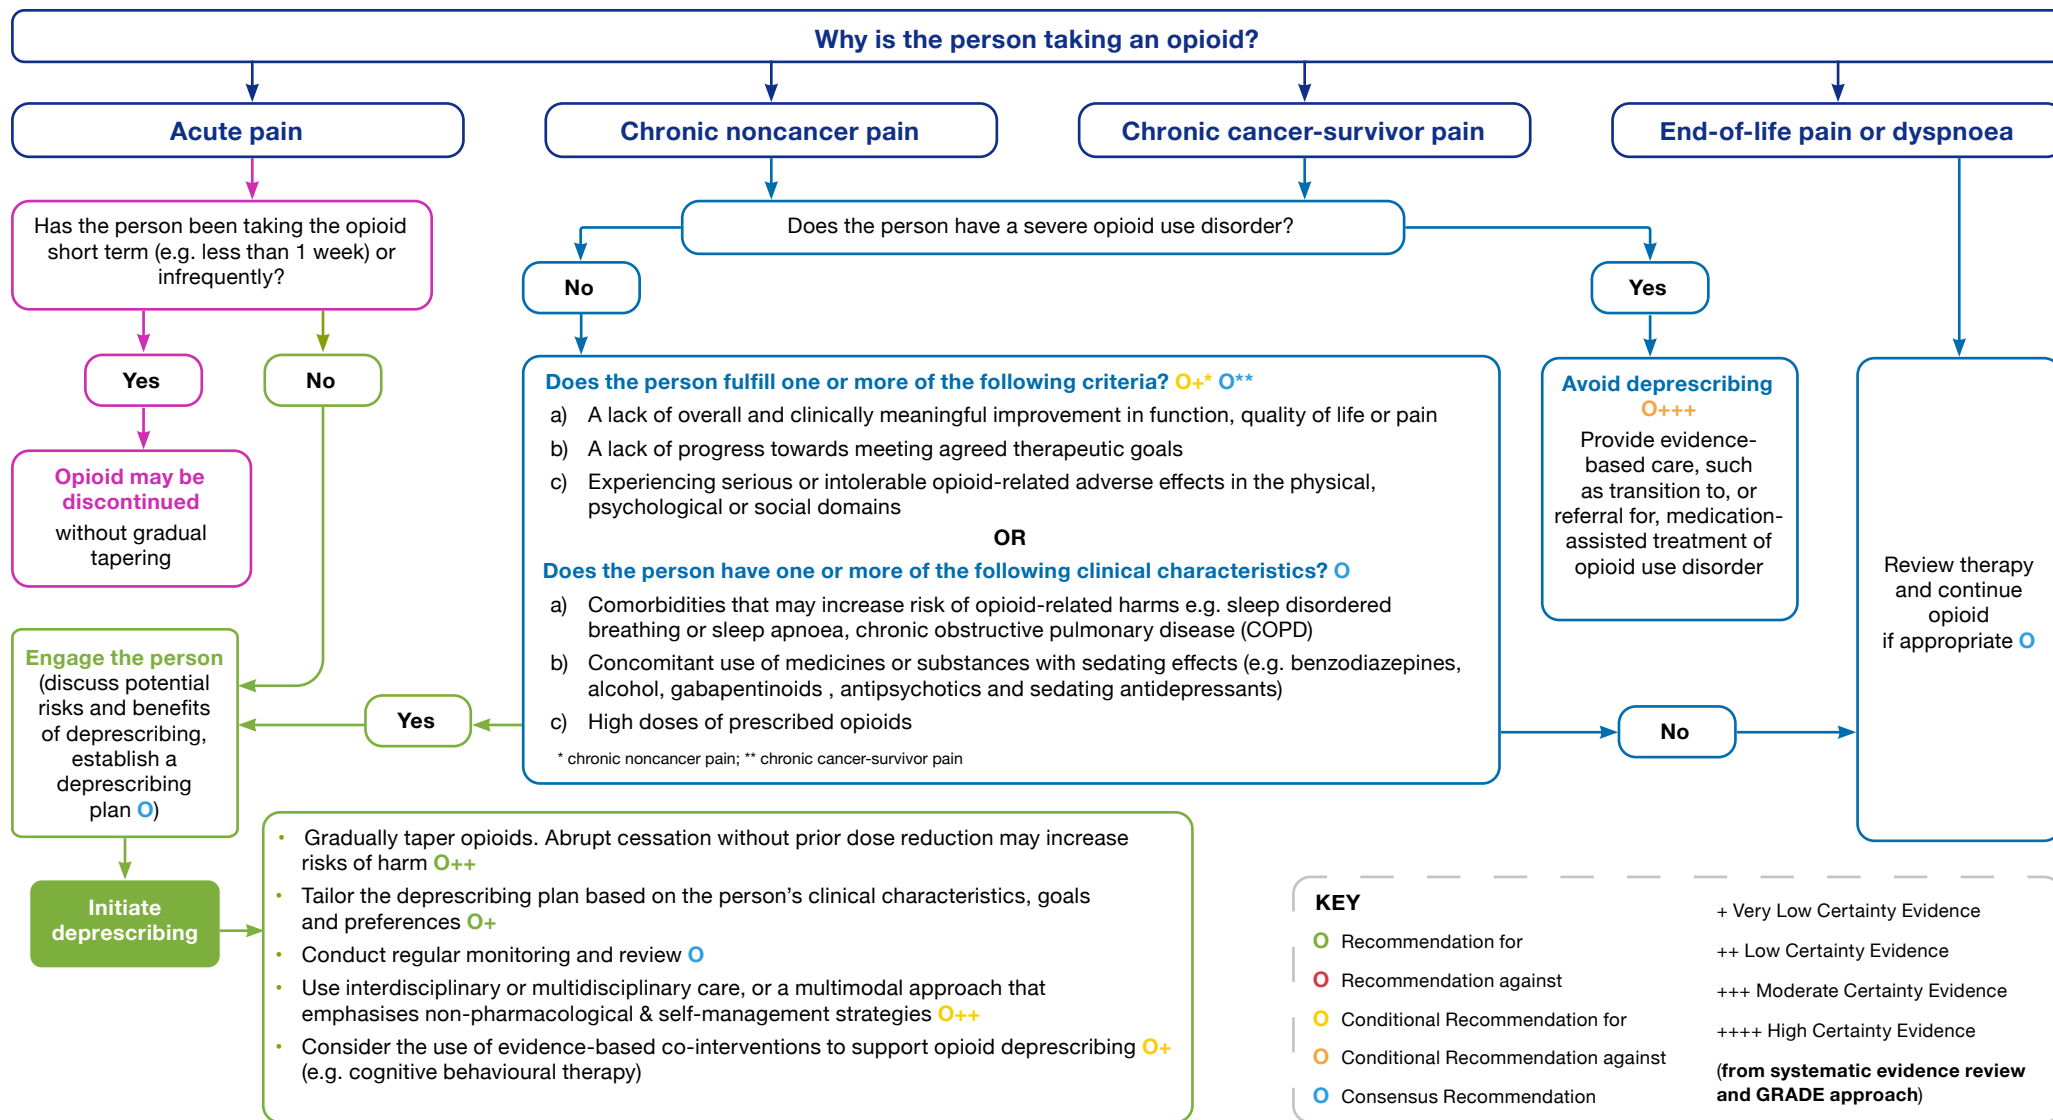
Why is the person taking an opioid?

Acute pain

Chronic noncancer pain

Chronic cancer-survivor pain

End-of-life pain or dyspnoea

Has the person been taking the opioid short term (e.g. less than 1 week) or infrequently?

Yes

No

Opioid may be discontinued without gradual tapering

Does the person have a severe opioid use disorder?

No

Yes

Does the person fulfill one or more of the following criteria? O+* O**

a) A lack of overall and clinically meaningful improvement in function, quality of life or pain

b) A lack of progress towards meeting agreed therapeutic goals

c) Experiencing serious or intolerable opioid-related adverse effects in the physical, psychological or social domains

OR

Does the person have one or more of the following clinical characteristics? O

a) Comorbidities that may increase risk of opioid-related harms e.g. sleep disordered breathing or sleep apnoea, chronic obstructive pulmonary disease (COPD)

b) Concomitant use of medicines or substances with sedating effects (e.g. benzodiazepines, alcohol, gabapentinoids , antipsychotics and sedating antidepressants)

c) High doses of prescribed opioids

* chronic noncancer pain; ** chronic cancer-survivor pain

Avoid deprescribing O+++

Provide evidence-based care, such as transition to, or referral for, medication-assisted treatment of opioid use disorder

Review therapy and continue opioid if appropriate O

Engage the person (discuss potential risks and benefits of deprescribing, establish a deprescribing plan O)

Yes

No

Initiate deprescribing

• Gradually taper opioids. Abrupt cessation without prior dose reduction may increase risks of harm O++
• Tailor the deprescribing plan based on the person's clinical characteristics, goals and preferences O+
• Conduct regular monitoring and review O
• Use interdisciplinary or multidisciplinary care, or a multimodal approach that emphasises non-pharmacological & self-management strategies O++
• Consider the use of evidence-based co-interventions to support opioid deprescribing O+ (e.g. cognitive behavioural therapy)

KEY
O Recommendation for
O Recommendation against
O Conditional Recommendation for
O Conditional Recommendation against
O Consensus Recommendation

+ Very Low Certainty Evidence
++ Low Certainty Evidence
+++ Moderate Certainty Evidence
++++ High Certainty Evidence
(from systematic evidence review and GRADE approach)